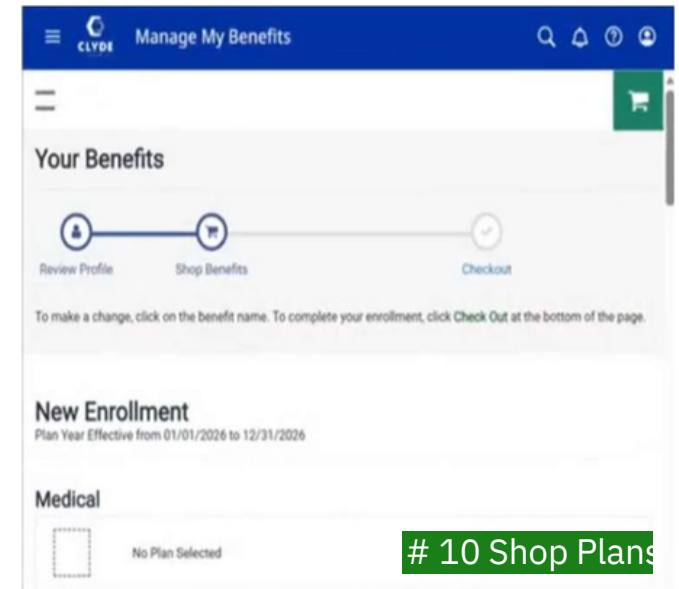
CLYDE Manage My Benefits

Your Benefits

Review Profile
Shop Benefits
Checkout

To make a change, click on the benefit name. To complete your enrollment, click Check Out at the bottom of the page.

New Enrollment
Plan Year Effective from 01/01/2026 to 12/31/2026

Medical

No Plan Selected

# 10 Shop Plans